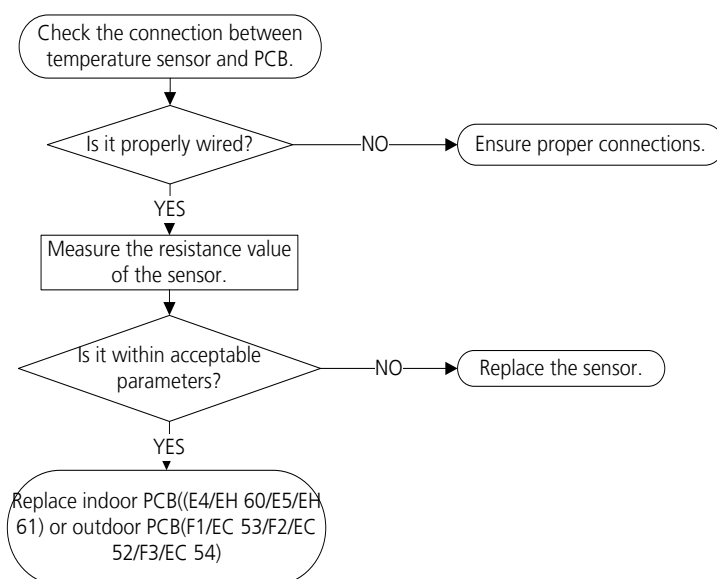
Check the connection between temperature sensor and PCB.

Is it properly wired?

NO

Ensure proper connections.

YES

Measure the resistance value of the sensor.

Is it within acceptable parameters?

NO

Replace the sensor.

YES

Replace indoor PCB((E4/EH 60/E5/EH 61) or outdoor PCB(F1/EC 53/F2/EC 52/F3/EC 54)